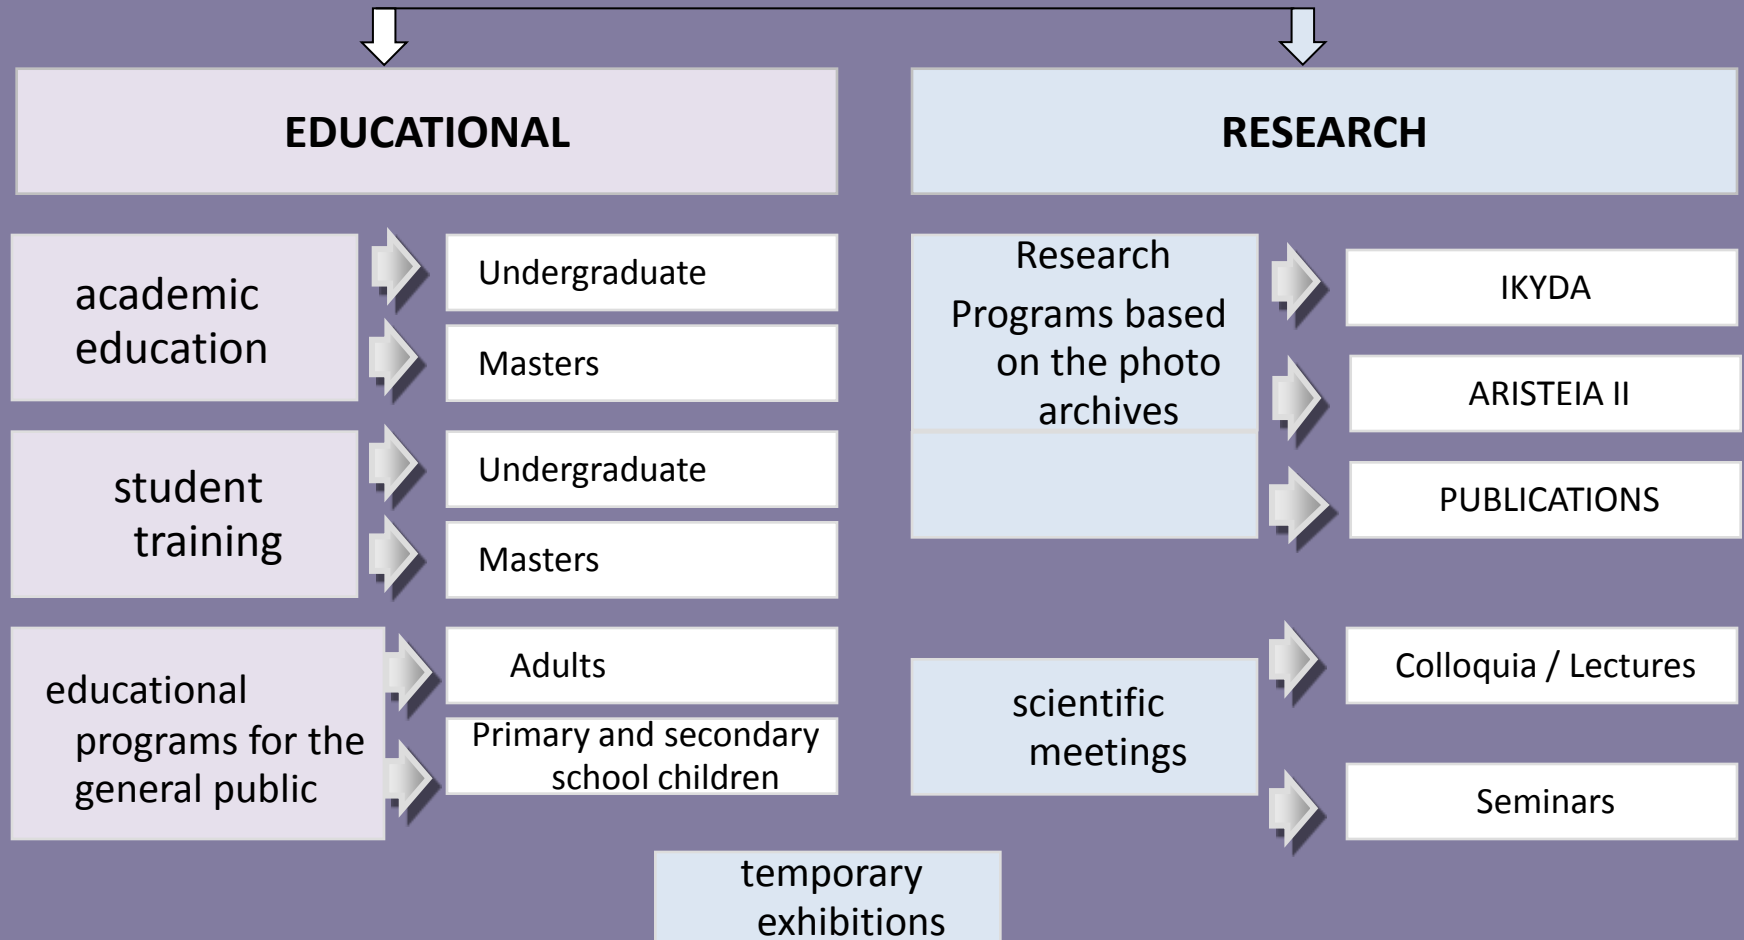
EDUCATIONAL

academic education

Undergraduate

Masters

student training

Undergraduate

Masters

educational programs for the general public

Adults

Primary and secondary school children

RESEARCH

Research Programs based on the photo archives

IKYDA

ARISTEIA II

PUBLICATIONS

scientific meetings

Colloquia / Lectures

Seminars

temporary exhibitions